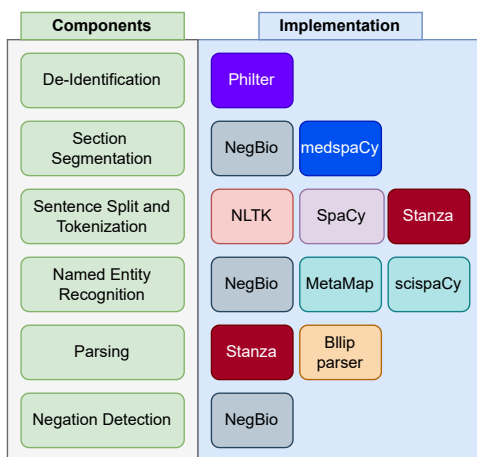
| Components | Implementation |
|---|---|
| De-Identification | Philter |
| Section Segmentation | NegBio, medspaCy |
| Sentence Split and Tokenization | NLTK, SpaCy, Stanza |
| Named Entity Recognition | NegBio, MetaMap, scispaCy |
| Parsing | Stanza, Bllip parser |
| Negation Detection | NegBio |